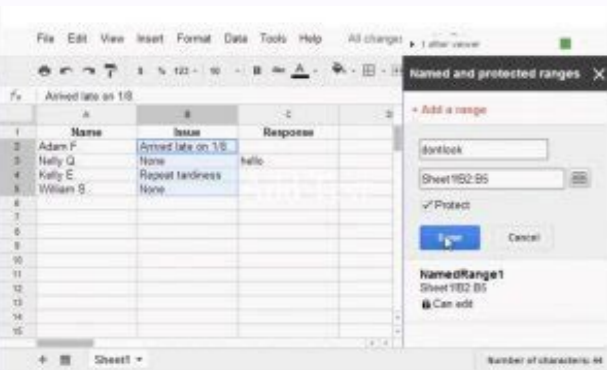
File Edit View Insert Format Data Tools Help All changes

1 other viewer

$ % 123 10 B A

fx Arrived late on 1/8

| | A | B | C |
|---|---|---|---|
| 1 | Name | Issue | Response |
| 2 | Adam F. | Arrived late on 1/8 | |
| 3 | Nelly Q. | None | hello |
| 4 | Kelly E. | Repeat tardiness | |
| 5 | William S. | None | |
| 6 | | | |
| 7 | | | |
| 8 | | | |
| 9 | | | |
| 10 | | | |
| 11 | | | |
| 12 | | | |
| 13 | | | |
| 14 | | | |
| 15 | | | |

Named and protected ranges

+ Add a range

dontlook

Sheet1!B2:B5

✓ Protect

Save

Cancel

NamedRange1

Sheet1!B2:B5

Can edit

Sheet1

Number of characters: 44